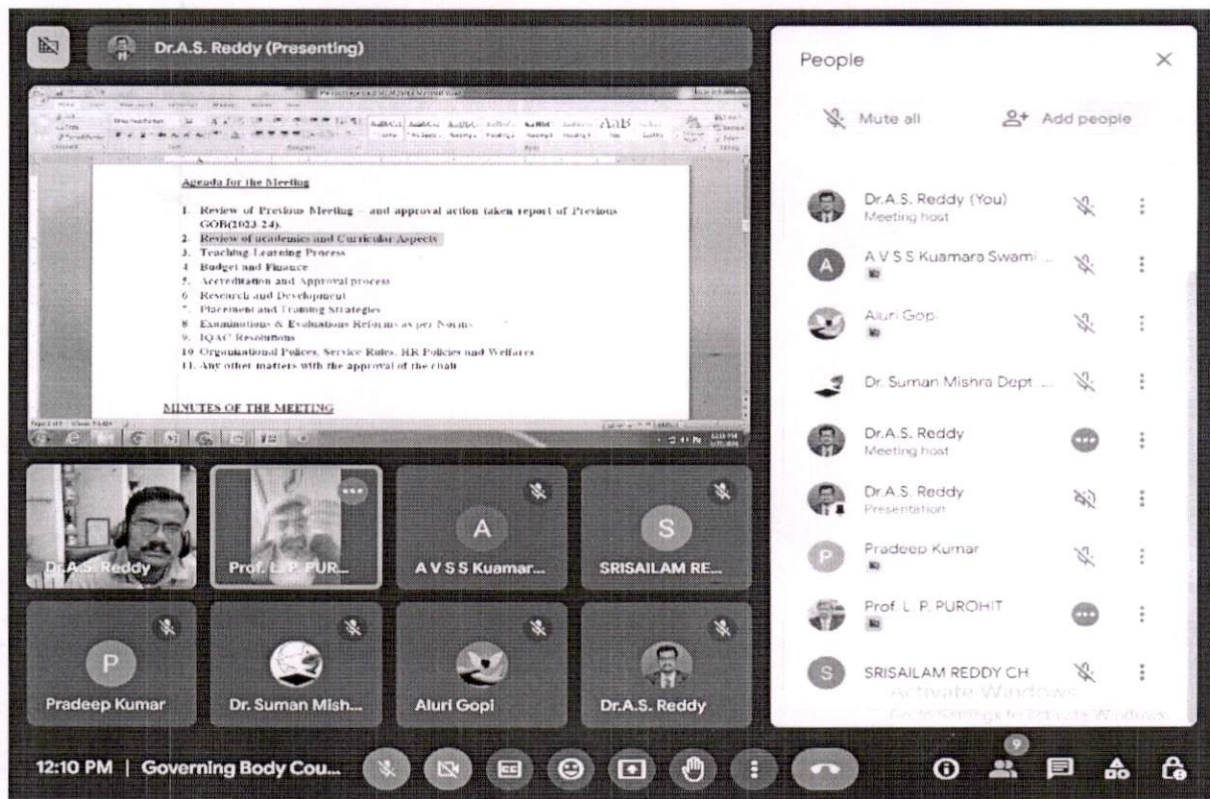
Dr.A.S. Reddy (Presenting)

Agenda for the Meeting

1. Review of Previous Meeting – and approval action taken report of Previous GOB(2023-24).
2. Review of academics and Curricular Aspects
3. Teaching Learning Process
4. Budget and Finance
5. Accreditation and Approval process
6. Research and Development
7. Placement and Training Strategies
8. Examinations & Evaluations Reforms as per Norms
9. IQAC Resolutions
10. Organizational Polices, Service Rules, HR Policies and Welfares
11. Any other matters with the approval of the chair

MINUTES OF THE MEETING

Dr.A.S. Reddy
Prof. L. P. PUR...
A V S S Kuamar...
SRISAILAM RE...
Pradeep Kumar
Dr. Suman Mish...
Aluri Gopi
Dr.A.S. Reddy

People
Mute all
Add people
Dr.A.S. Reddy (You)
Meeting host
A V S S Kuamara Swami ...
Aluri Gopi
Dr. Suman Mishra Dept ...
Dr.A.S. Reddy
Meeting host
Dr.A.S. Reddy
Presentation
Pradeep Kumar
Prof. L. P. PUROHIT
SRISAILAM REDDY CH
Activate Windows
Go to Settings to activate Windows.

12:10 PM | Governing Body Cou...
9